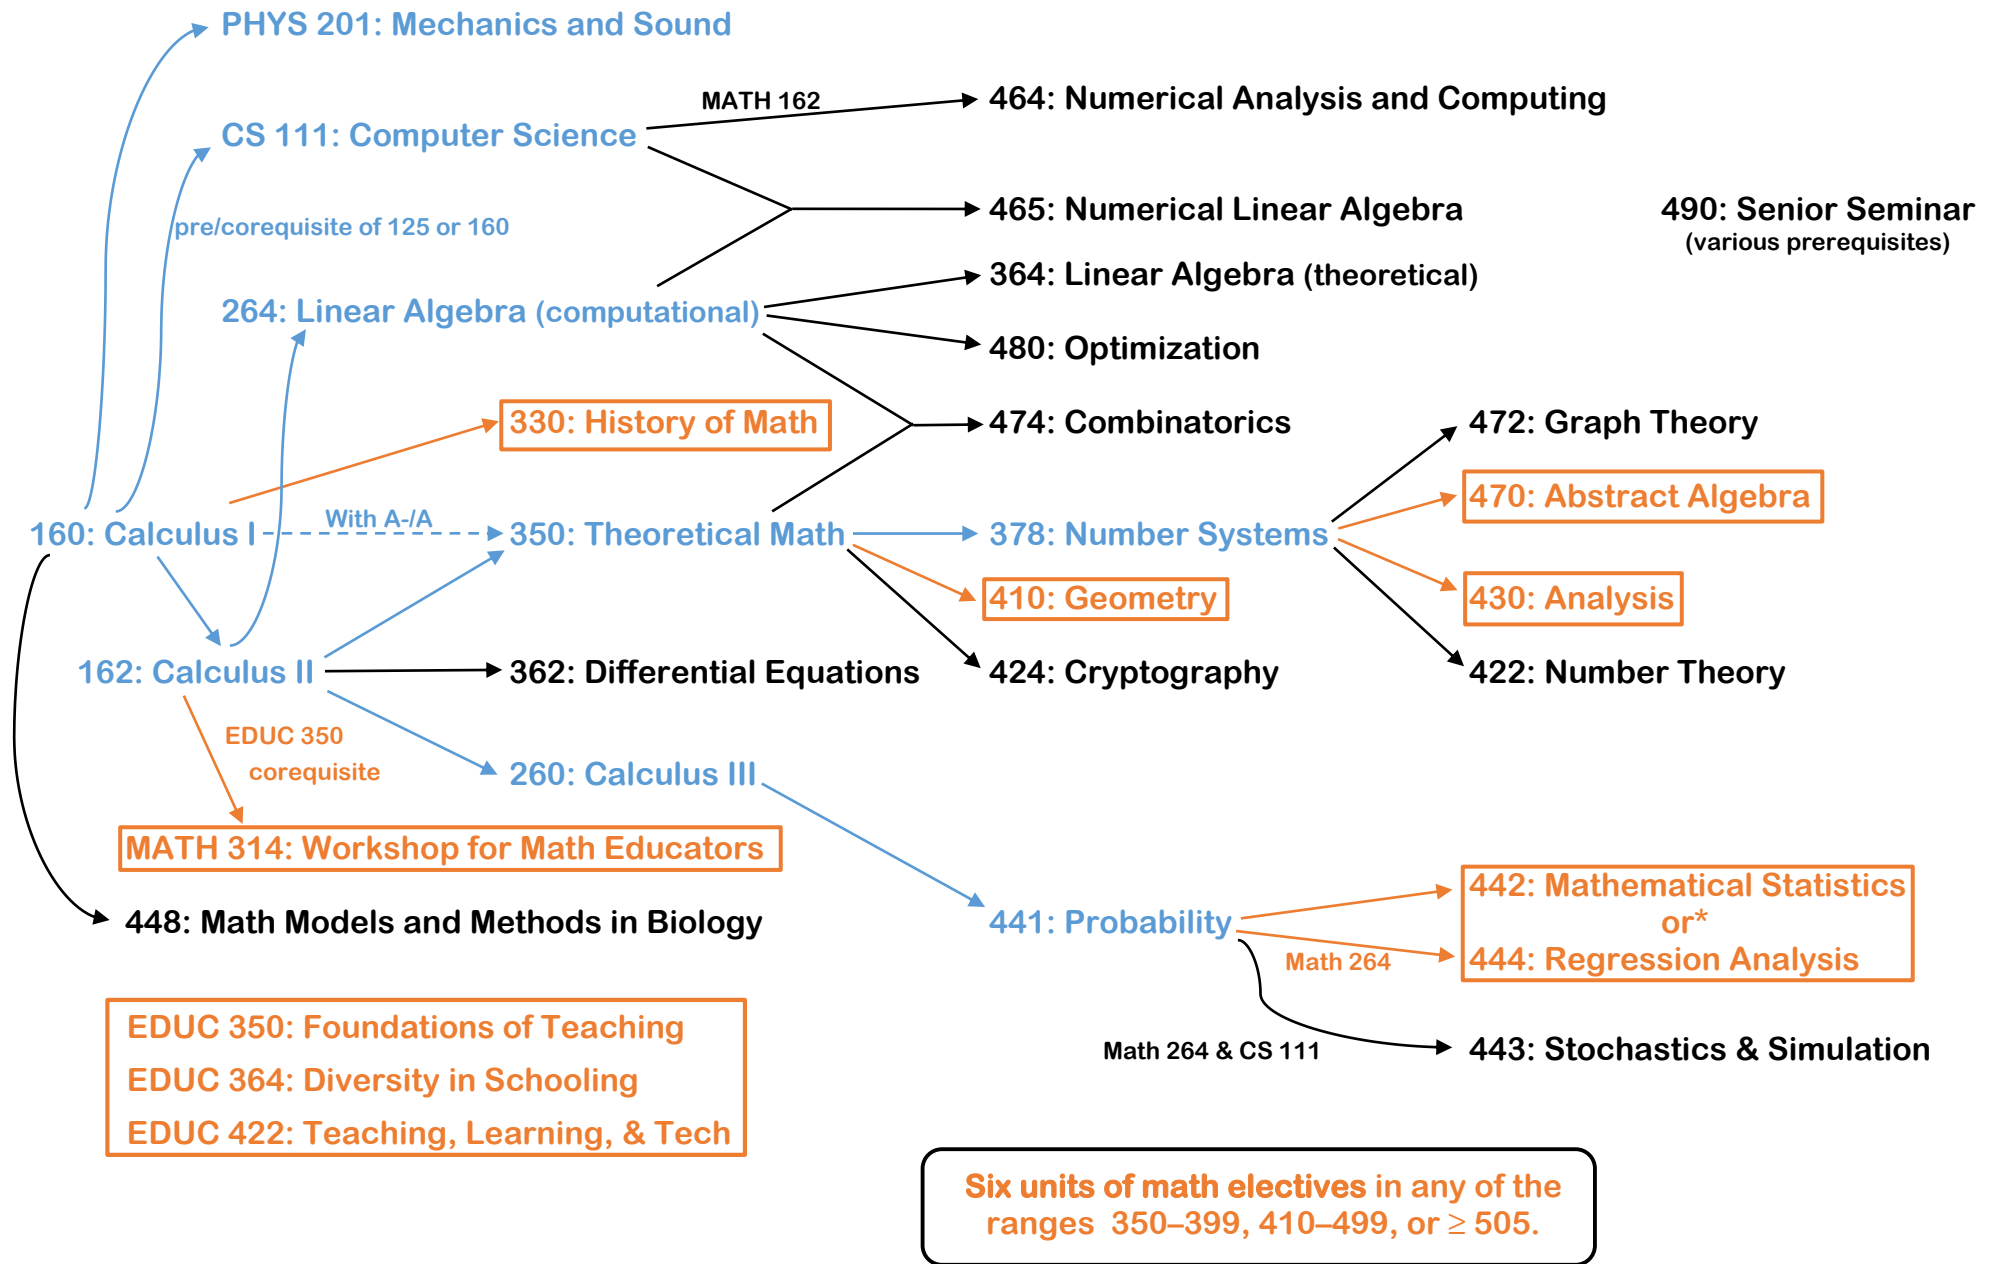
PHYS 201: Mechanics and Sound

MATH 162

464: Numerical Analysis and Computing

CS 111: Computer Science

465: Numerical Linear Algebra

490: Senior Seminar
(various prerequisites)

pre/corequisite of 125 or 160

364: Linear Algebra (theoretical)

264: Linear Algebra (computational)

480: Optimization

330: History of Math

474: Combinatorics

472: Graph Theory

470: Abstract Algebra

160: Calculus I

With A-/A

350: Theoretical Math

378: Number Systems

410: Geometry

430: Analysis

162: Calculus II

362: Differential Equations

424: Cryptography

422: Number Theory

EDUC 350
corequisite

260: Calculus III

MATH 314: Workshop for Math Educators

442: Mathematical Statistics
or*
444: Regression Analysis

448: Math Models and Methods in Biology

441: Probability

Math 264

EDUC 350: Foundations of Teaching
EDUC 364: Diversity in Schooling
EDUC 422: Teaching, Learning, & Tech

Math 264 & CS 111

443: Stochastics & Simulation

Six units of math electives in any of the ranges 350–399, 410–499, or $\geq$ 505.